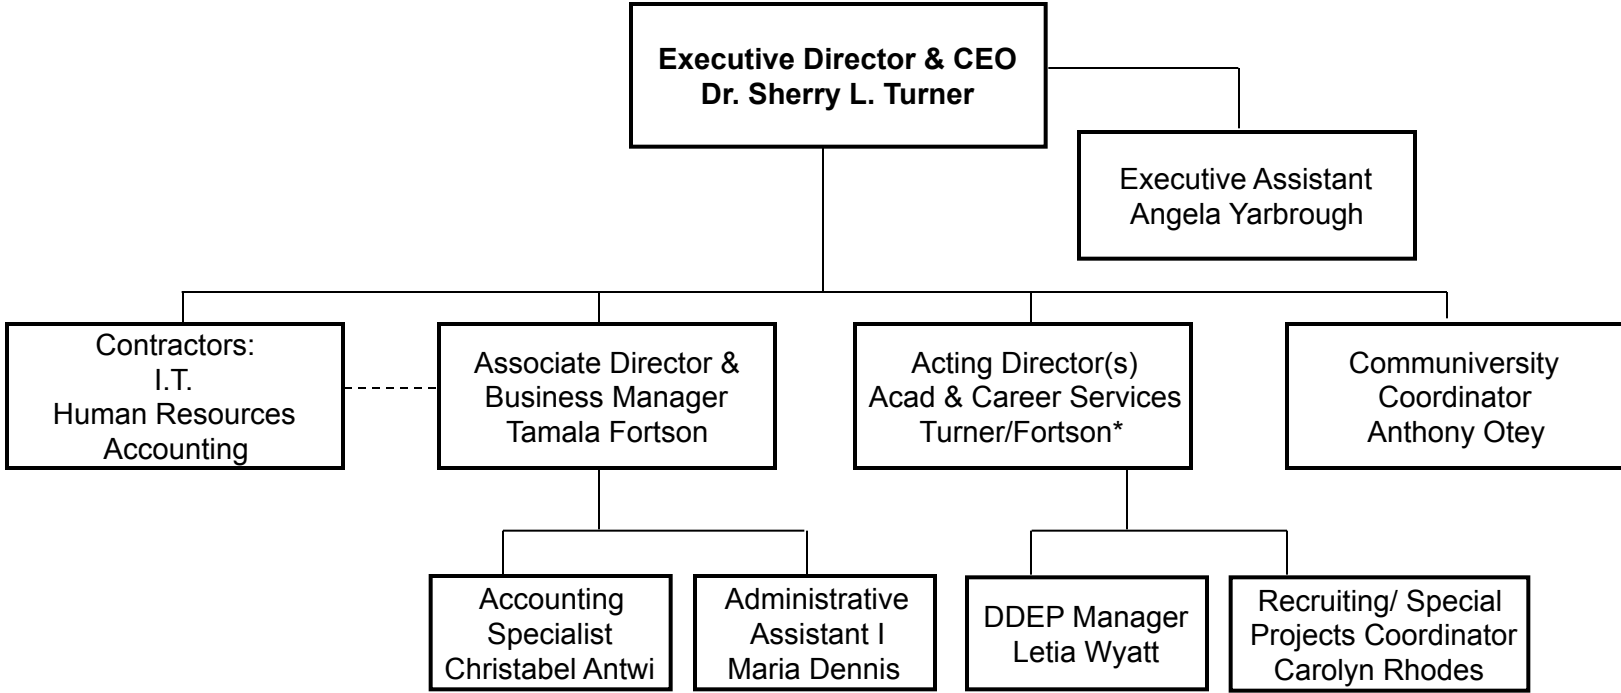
**Executive Director & CEO**
**Dr. Sherry L. Turner**

Executive Assistant
Angela Yarbrough

Contractors:
I.T.
Human Resources
Accounting

Associate Director &
Business Manager
Tamala Fortson

Acting Director(s)
Acad & Career Services
Turner/Fortson*

Communiversity
Coordinator
Anthony Otey

Accounting
Specialist
Christabel Antwi

Administrative
Assistant I
Maria Dennis

DDEP Manager
Letia Wyatt

Recruiting/ Special
Projects Coordinator
Carolyn Rhodes